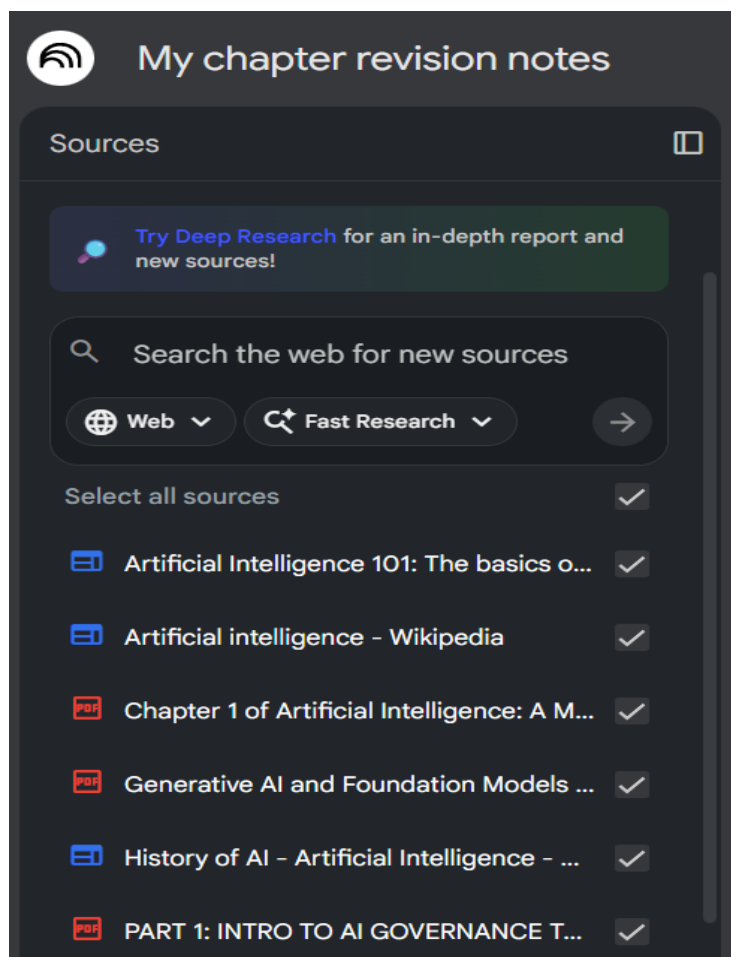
My chapter revision notes

Sources

Try Deep Research for an in-depth report and new sources!

Search the web for new sources

Web

Fast Research

Select all sources

Artificial Intelligence 101: The basics o...

Artificial intelligence - Wikipedia

PDF Chapter 1 of Artificial Intelligence: A M...

PDF Generative AI and Foundation Models ...

History of AI - Artificial Intelligence - ...

PDF PART 1: INTRO TO AI GOVERNANCE T...